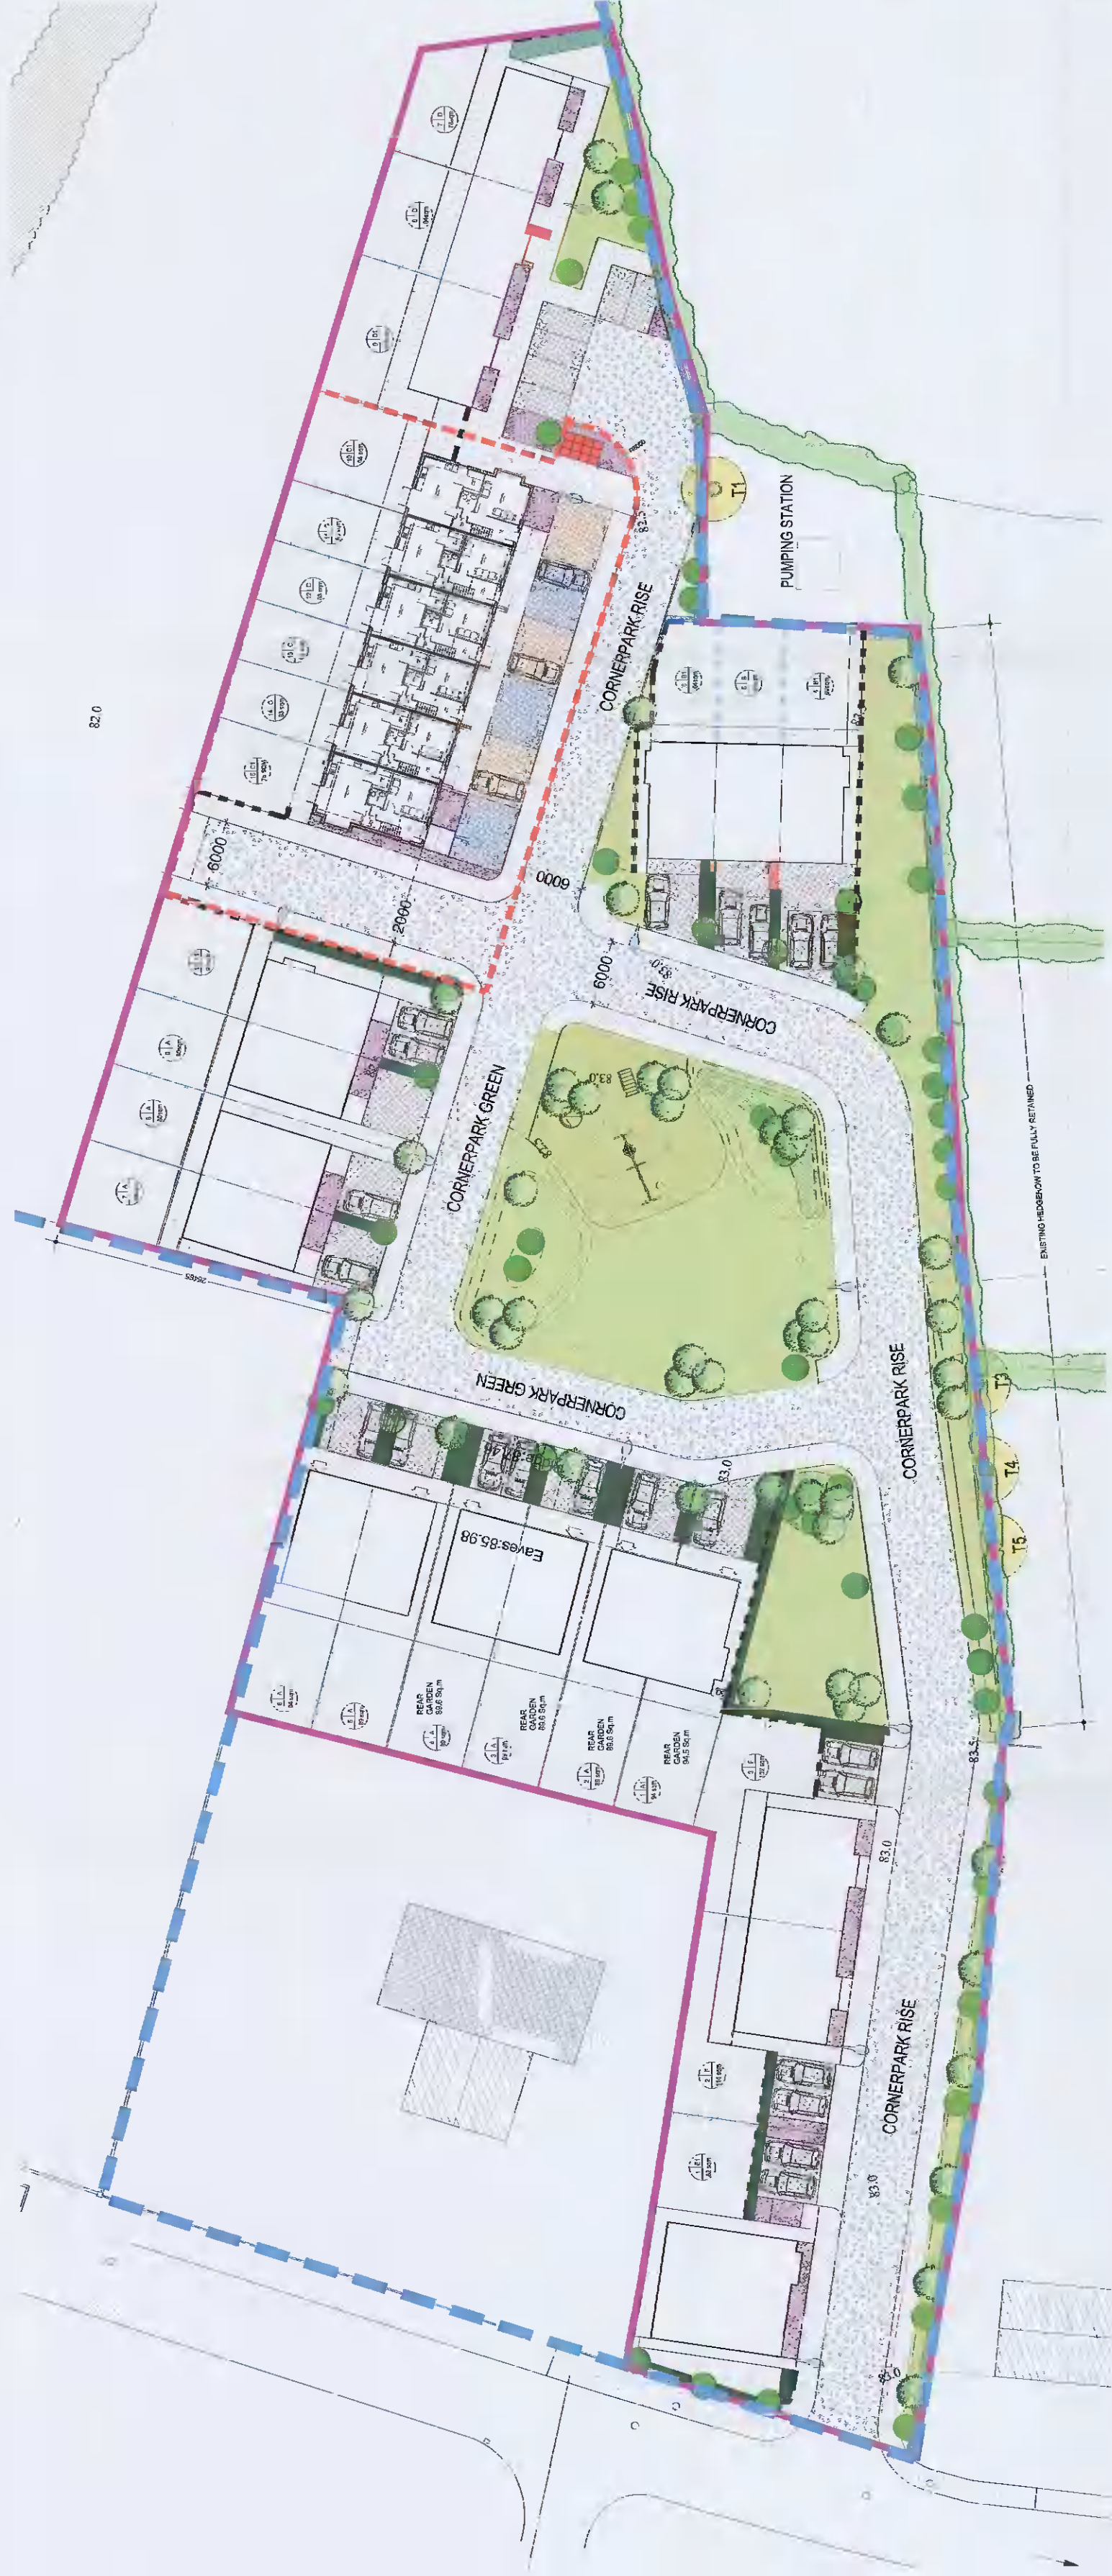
82.0

PUMPING STATION

T1

CORNERPARK RISE

82.5

6000

2000

6000

6000

83.0

CORNERPARK RISE

CORNERPARK GREEN

83.0

EXISTING HEDGEROW TO BE FULLY RETAINED

CORNERPARK GREEN

83.40

83.0

Eaves:85.98

CORNERPARK RISE

T3

T4

T5

REAR GARDEN 99.6 Sq.m

REAR GARDEN 80.6 Sq.m

REAR GARDEN 89.6 Sq.m

REAR GARDEN 94.5 Sq.m

83.5

83.0

CORNERPARK RISE

83.0

83.0

26485